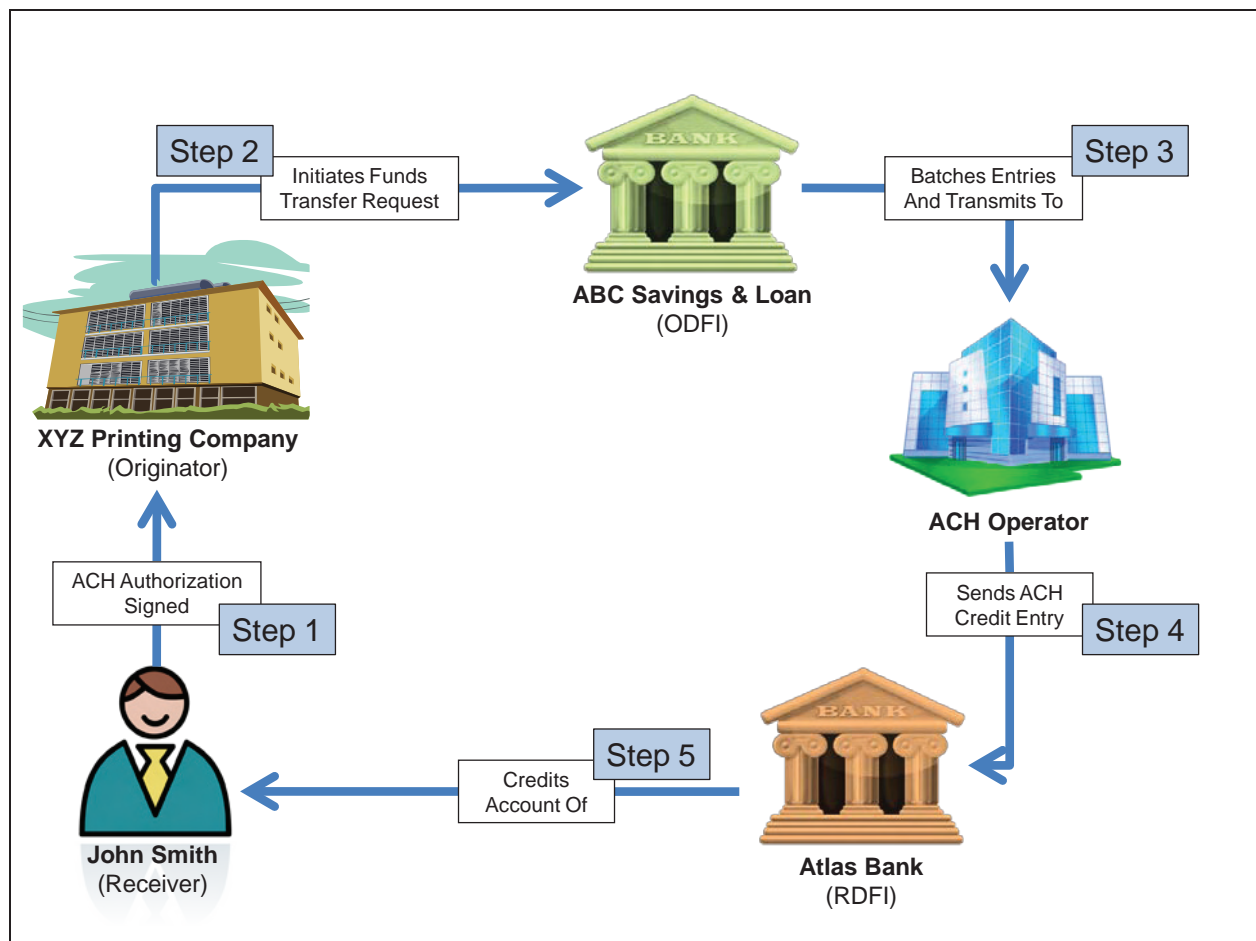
Step 2
Initiates Funds Transfer Request

BANK

ABC Savings & Loan
(ODFI)

Step 3
Batches Entries And Transmits To

XYZ Printing Company
(Originator)

ACH Operator

ACH Authorization Signed
Step 1

Sends ACH Credit Entry
Step 4

Step 5
Credits Account Of

BANK

John Smith
(Receiver)

Atlas Bank
(RDFI)